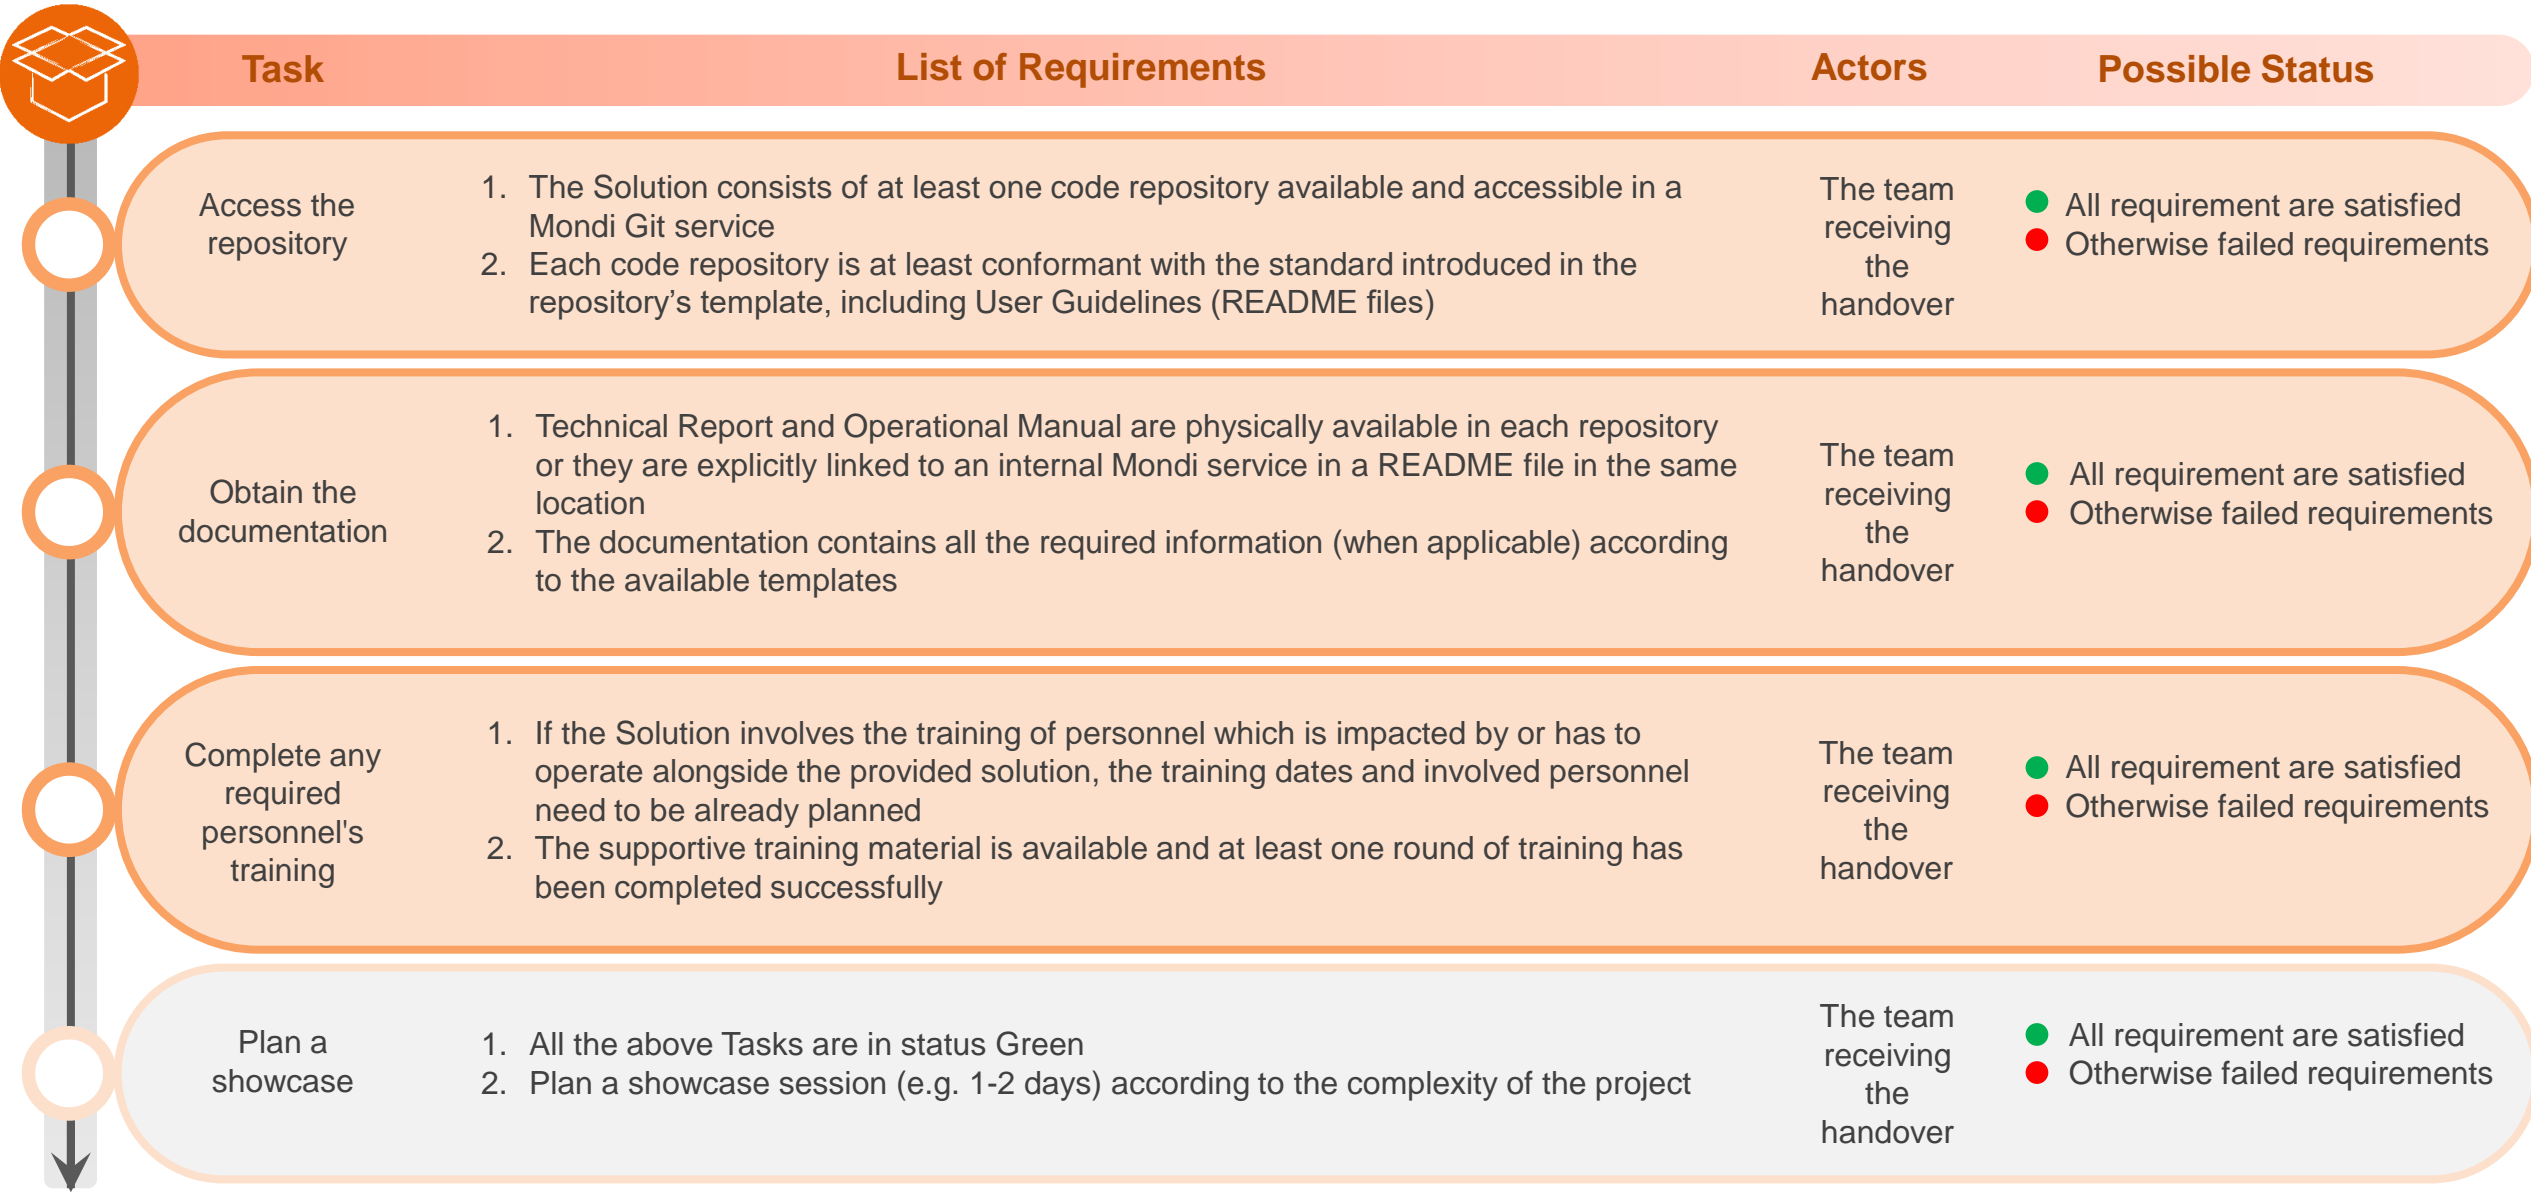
| Task | List of Requirements | Actors | Possible Status |
|---|---|---|---|
| Access the repository | 1. The Solution consists of at least one code repository available and accessible in a Mondi Git service<br>2. Each code repository is at least conformant with the standard introduced in the repository's template, including User Guidelines (README files) | The team receiving the handover | All requirement are satisfied<br>Otherwise failed requirements |
| Obtain the documentation | 1. Technical Report and Operational Manual are physically available in each repository or they are explicitly linked to an internal Mondi service in a README file in the same location<br>2. The documentation contains all the required information (when applicable) according to the available templates | The team receiving the handover | All requirement are satisfied<br>Otherwise failed requirements |
| Complete any required personnel's training | 1. If the Solution involves the training of personnel which is impacted by or has to operate alongside the provided solution, the training dates and involved personnel need to be already planned<br>2. The supportive training material is available and at least one round of training has been completed successfully | The team receiving the handover | All requirement are satisfied<br>Otherwise failed requirements |
| Plan a showcase | 1. All the above Tasks are in status Green<br>2. Plan a showcase session (e.g. 1-2 days) according to the complexity of the project | The team receiving the handover | All requirement are satisfied<br>Otherwise failed requirements |